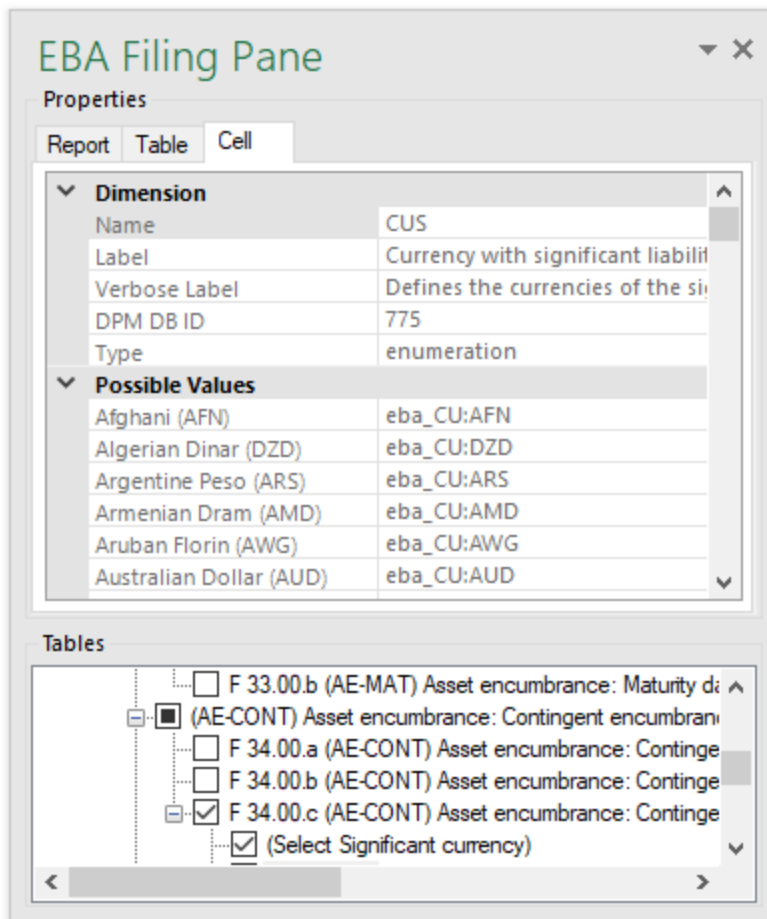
EBA Filing Pane

Properties

Report | Table | Cell

| Dimension | |
|---|---|
| Name | CUS |
| Label | Currency with significant liabilit |
| Verbose Label | Defines the currencies of the si |
| DPM DB ID | 775 |
| Type | enumeration |
| **Possible Values** | |
| Afghani (AFN) | eba_CU:AFN |
| Algerian Dinar (DZD) | eba_CU:DZD |
| Argentine Peso (ARS) | eba_CU:ARS |
| Armenian Dram (AMD) | eba_CU:AMD |
| Aruban Florin (AWG) | eba_CU:AWG |
| Australian Dollar (AUD) | eba_CU:AUD |

Tables

F 33.00.b (AE-MAT) Asset encumbrance: Maturity da
(AE-CONT) Asset encumbrance: Contingent encumbranc
F 34.00.a (AE-CONT) Asset encumbrance: Continge
F 34.00.b (AE-CONT) Asset encumbrance: Continge
F 34.00.c (AE-CONT) Asset encumbrance: Continge
(Select Significant currency)